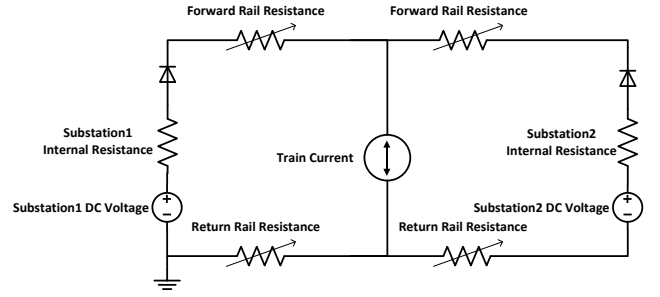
Forward Rail Resistance
Forward Rail Resistance

Substation1
Internal Resistance

Train Current

Substation2
Internal Resistance

Substation1 DC Voltage
+
−

Substation2 DC Voltage
+
−

Return Rail Resistance
Return Rail Resistance